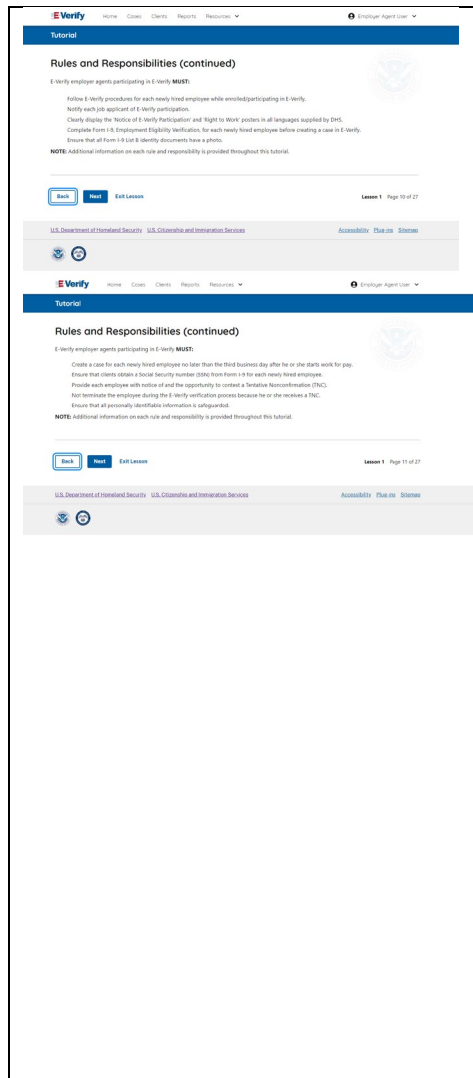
E Verify Home Cases Clients Reports Resources Employer Agent User

Tutorial

Rules and Responsibilities (continued)

E-Verify employer agents participating in E-Verify **MUST:**

Follow E-Verify procedures for each newly hired employee while enrolled/participating in E-Verify.
Notify each job applicant of E-Verify participation.
Clearly display the 'Notice of E-Verify Participation' and 'Right to Work' posters in all languages supplied by DHS.
Complete Form I-9, Employment Eligibility Verification, for each newly hired employee before creating a case in E-Verify.
Ensure that all Form I-9 List B identity documents have a photo.

**NOTE:** Additional information on each rule and responsibility is provided throughout this tutorial.

Back Next Exit Lesson

Lesson 1 Page 10 of 27

U.S. Department of Homeland Security U.S. Citizenship and Immigration Services Accessibility Plug-ins Sitemap

E Verify Home Cases Clients Reports Resources Employer Agent User

Tutorial

Rules and Responsibilities (continued)

E-Verify employer agents participating in E-Verify **MUST:**

Create a case for each newly hired employee no later than the third business day after he or she starts work for pay.
Ensure that clients obtain a Social Security number (SSN) from Form I-9 for each newly hired employee.
Provide each employee with notice of and the opportunity to contest a Tentative Nonconfirmation (TNC).
Not terminate the employee during the E-Verify verification process because he or she receives a TNC.
Ensure that all personally identifiable information is safeguarded.

**NOTE:** Additional information on each rule and responsibility is provided throughout this tutorial.

Back Next Exit Lesson

Lesson 1 Page 11 of 27

U.S. Department of Homeland Security U.S. Citizenship and Immigration Services Accessibility Plug-ins Sitemap